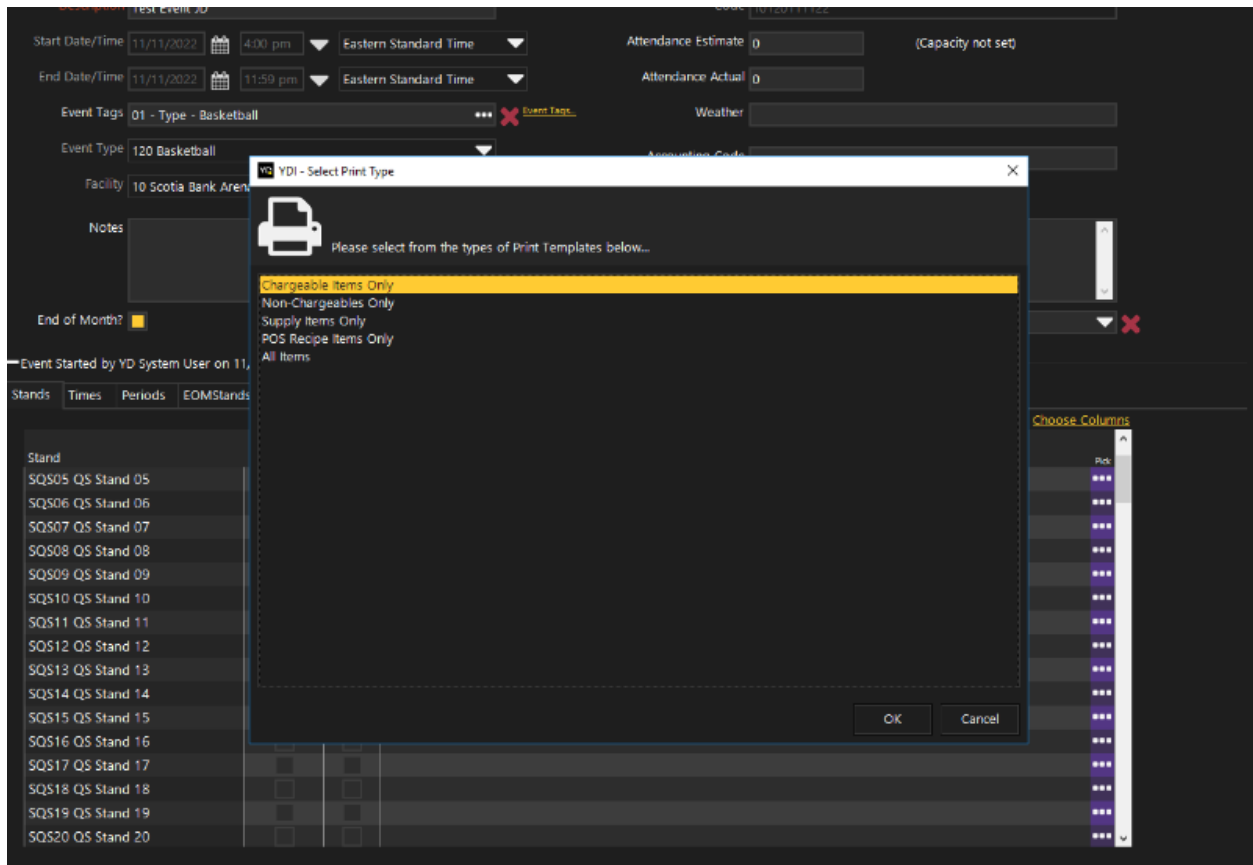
Description Test Event JD
Code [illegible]

Start Date/Time 11/11/2022 4:00 pm Eastern Standard Time
Attendance Estimate 0 (Capacity not set)

End Date/Time 11/11/2022 11:59 pm Eastern Standard Time
Attendance Actual 0

Event Tags 01 - Type - Basketball ••• Event Tags...
Weather

Event Type 120 Basketball
Accounting Code

Facility 10 Scotia Bank Arena

Notes

End of Month?

Event Started by YD System User on 11,

Stands Times Periods EOMStands

Choose Columns

Stand
Pick
SQS05 QS Stand 05
SQS06 QS Stand 06
SQS07 QS Stand 07
SQS08 QS Stand 08
SQS09 QS Stand 09
SQS10 QS Stand 10
SQS11 QS Stand 11
SQS12 QS Stand 12
SQS13 QS Stand 13
SQS14 QS Stand 14
SQS15 QS Stand 15
SQS16 QS Stand 16
SQS17 QS Stand 17
SQS18 QS Stand 18
SQS19 QS Stand 19
SQS20 QS Stand 20

YD YDI - Select Print Type
Please select from the types of Print Templates below...
Chargeable Items Only
Non-Chargeables Only
Supply Items Only
POS Recipe Items Only
All Items
OK
Cancel